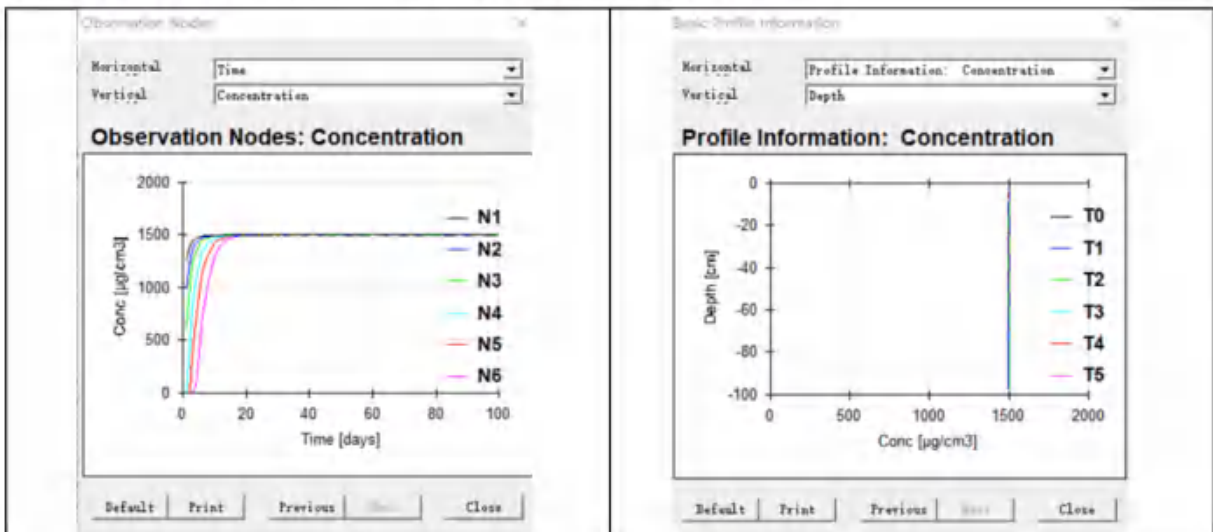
Observation Nodes

Horizontal Time
Vertical Concentration

Observation Nodes: Concentration

2000
1500
1000
500
0
Conc [μg/cm3]
0 20 40 60 80 100
Time [days]

N1
N2
N3
N4
N5
N6

Default Print Previous Next Close

Basic Profile Information

Horizontal Profile Information: Concentration
Vertical Depth

Profile Information: Concentration

0
-20
-40
-60
-80
-100
Depth [cm]
0 500 1000 1500 2000
Conc [μg/cm3]

T0
T1
T2
T3
T4
T5

Default Print Previous Next Close